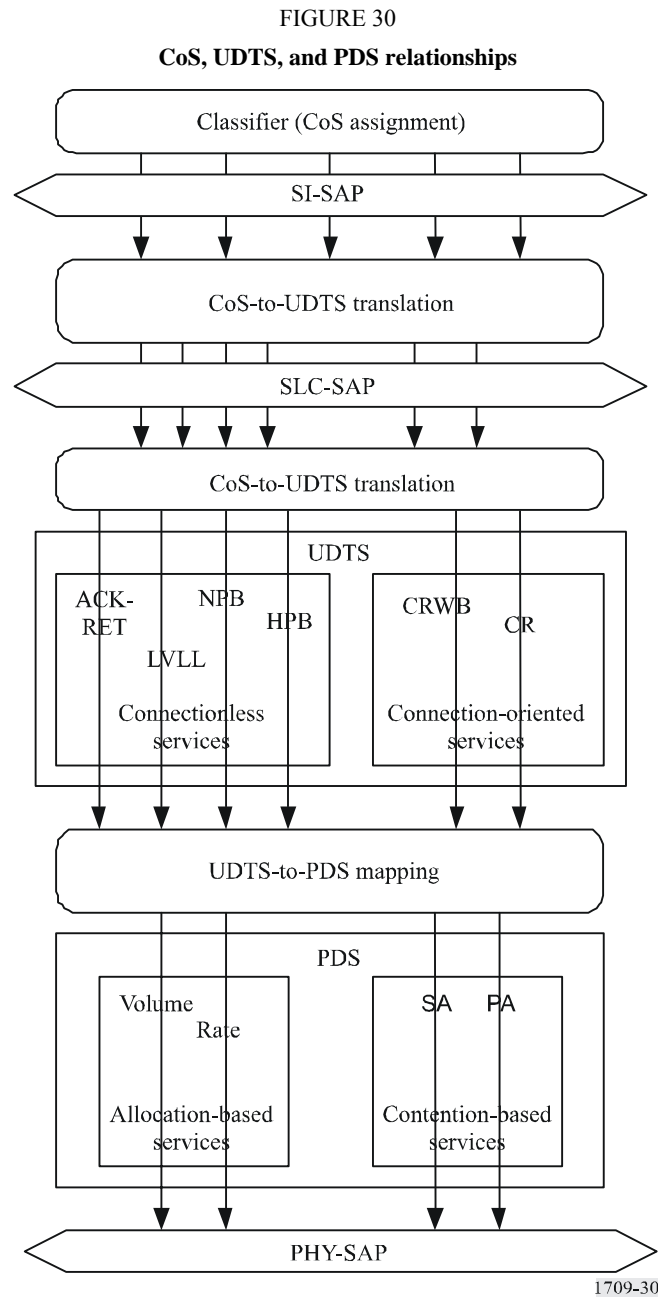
FIGURE 30

**CoS, UDTS, and PDS relationships**

Classifier (CoS assignment)

SI-SAP

CoS-to-UDTS translation

SLC-SAP

CoS-to-UDTS translation

UDTS

ACK-RET

NPB

HPB

LVLL

Connectionless services

CRWB

CR

Connection-oriented services

UDTS-to-PDS mapping

PDS

Volume

Rate

Allocation-based services

SA

PA

Contention-based services

PHY-SAP

1709-30